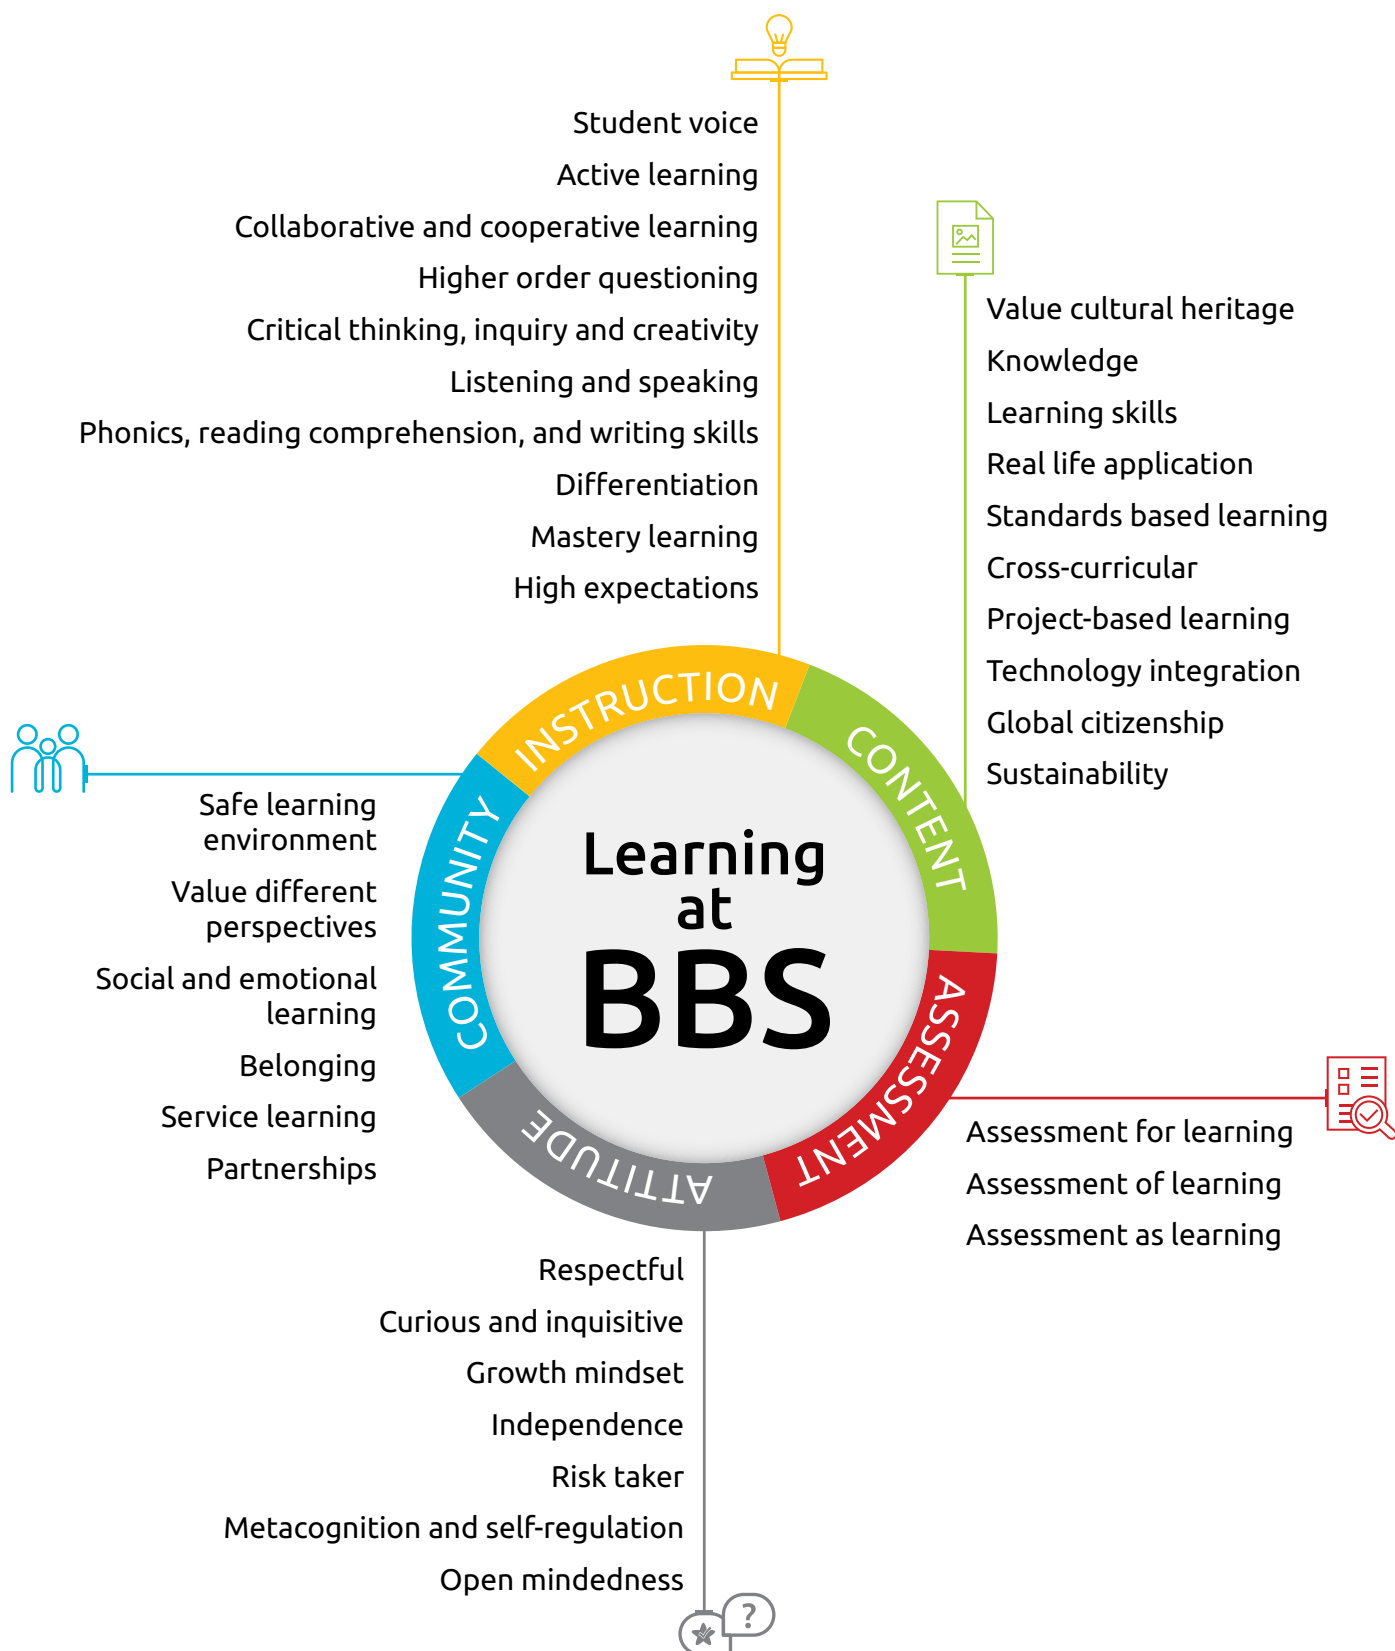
Student voice
Active learning
Collaborative and cooperative learning
Higher order questioning
Critical thinking, inquiry and creativity
Listening and speaking
Phonics, reading comprehension, and writing skills
Differentiation
Mastery learning
High expectations

Value cultural heritage
Knowledge
Learning skills
Real life application
Standards based learning
Cross-curricular
Project-based learning
Technology integration
Global citizenship
Sustainability

INSTRUCTION
CONTENT
ASSESSMENT
ATTITUDE
COMMUNITY

Learning at BBS

Safe learning environment
Value different perspectives
Social and emotional learning
Belonging
Service learning
Partnerships

Assessment for learning
Assessment of learning
Assessment as learning

Respectful
Curious and inquisitive
Growth mindset
Independence
Risk taker
Metacognition and self-regulation
Open mindedness

?